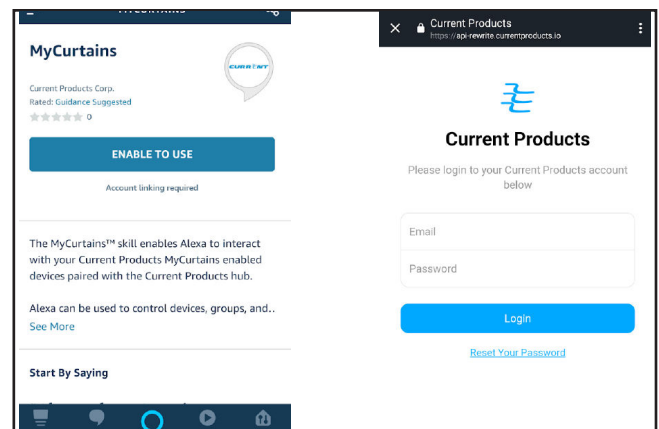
MyCurtains

CURRENT

Current Products Corp.
Rated: Guidance Suggested
0

ENABLE TO USE

Account linking required

The MyCurtains™ skill enables Alexa to interact with your Current Products MyCurtains enabled devices paired with the Current Products hub.

Alexa can be used to control devices, groups, and..
See More

Start By Saying

Current Products
https://api-rewrite.currentproducts.io

Current Products

Please login to your Current Products account below

Email

Password

Login

Reset Your Password